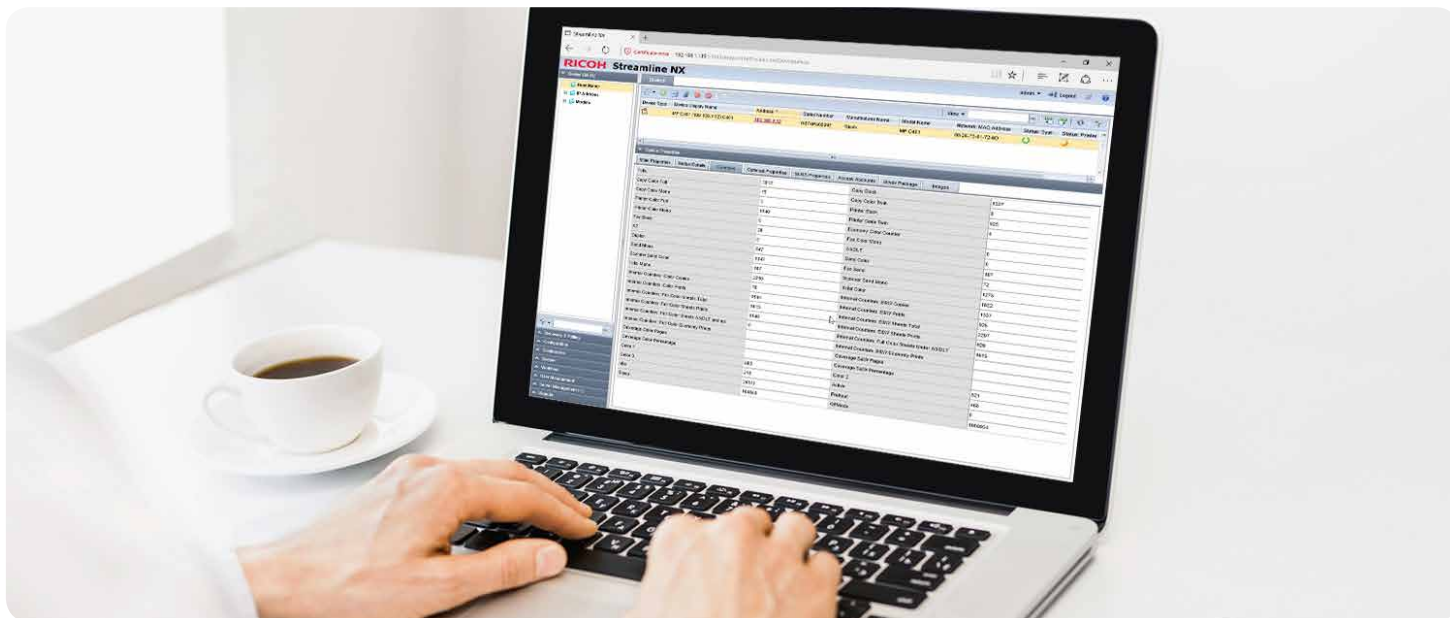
RICOH Streamline NX

Certificate error

Device List

Admin Logout

Device Type Device Display Name Address Serial Number Manufacturer Name Model Name Network MAC Address Status: Sys Status: Printer

MP C401 Savin MP C401

Device Properties

Copy Color Full
Copy Color Mono
Printer Color Full
Printer Color Mono
Fax Send
A3
Duplex
Total Mono
Scanner Send Color
Fax Send
Printer
Copy Black
Copy Color Twin
Printer Black
Printer Color Twin
Economy Color Counter
Fax Color Send
A3/DLT
Send Color
Fax Send
Scanner Send Mono
Total Color
Coverage Color Pages
Coverage Color Percentage
Coverage Color Pages
Coverage Color Percentage
Color 1
Color 2
Color 3
Black
Active
Printer
Offline